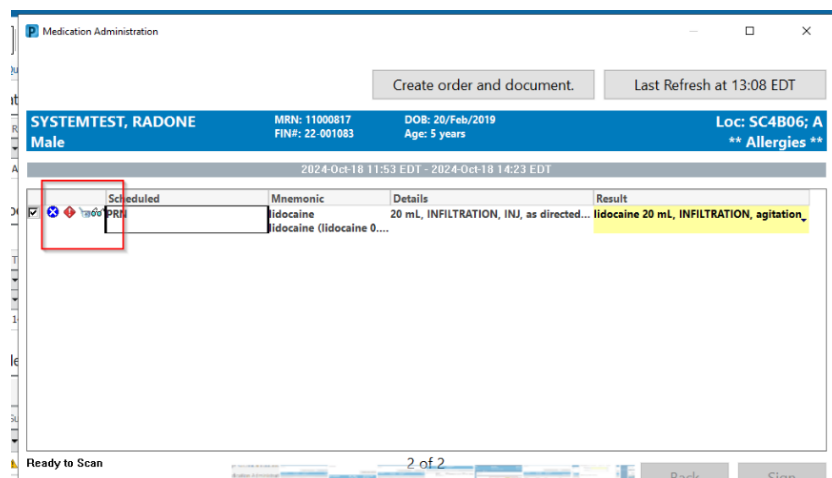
Medication Administration

Create order and document.

Last Refresh at 13:08 EDT

SYSTEMTEST, RADONE
Male

MRN: 11000817
FIN#: 22-001083

DOB: 20/Feb/2019
Age: 5 years

Loc: SC4B06; A
** Allergies **

2024-Oct-18 11:53 EDT - 2024-Oct-18 14:23 EDT

| | Scheduled | Mnemonic | Details | Result |
|---|---|---|---|---|
| | PRN | lidocaine<br>lidocaine (lidocaine 0.... | 20 mL, INFILTRATION, INJ, as directed... | lidocaine 20 mL, INFILTRATION, agitation |

Ready to Scan

2 of 2

Back

Sign